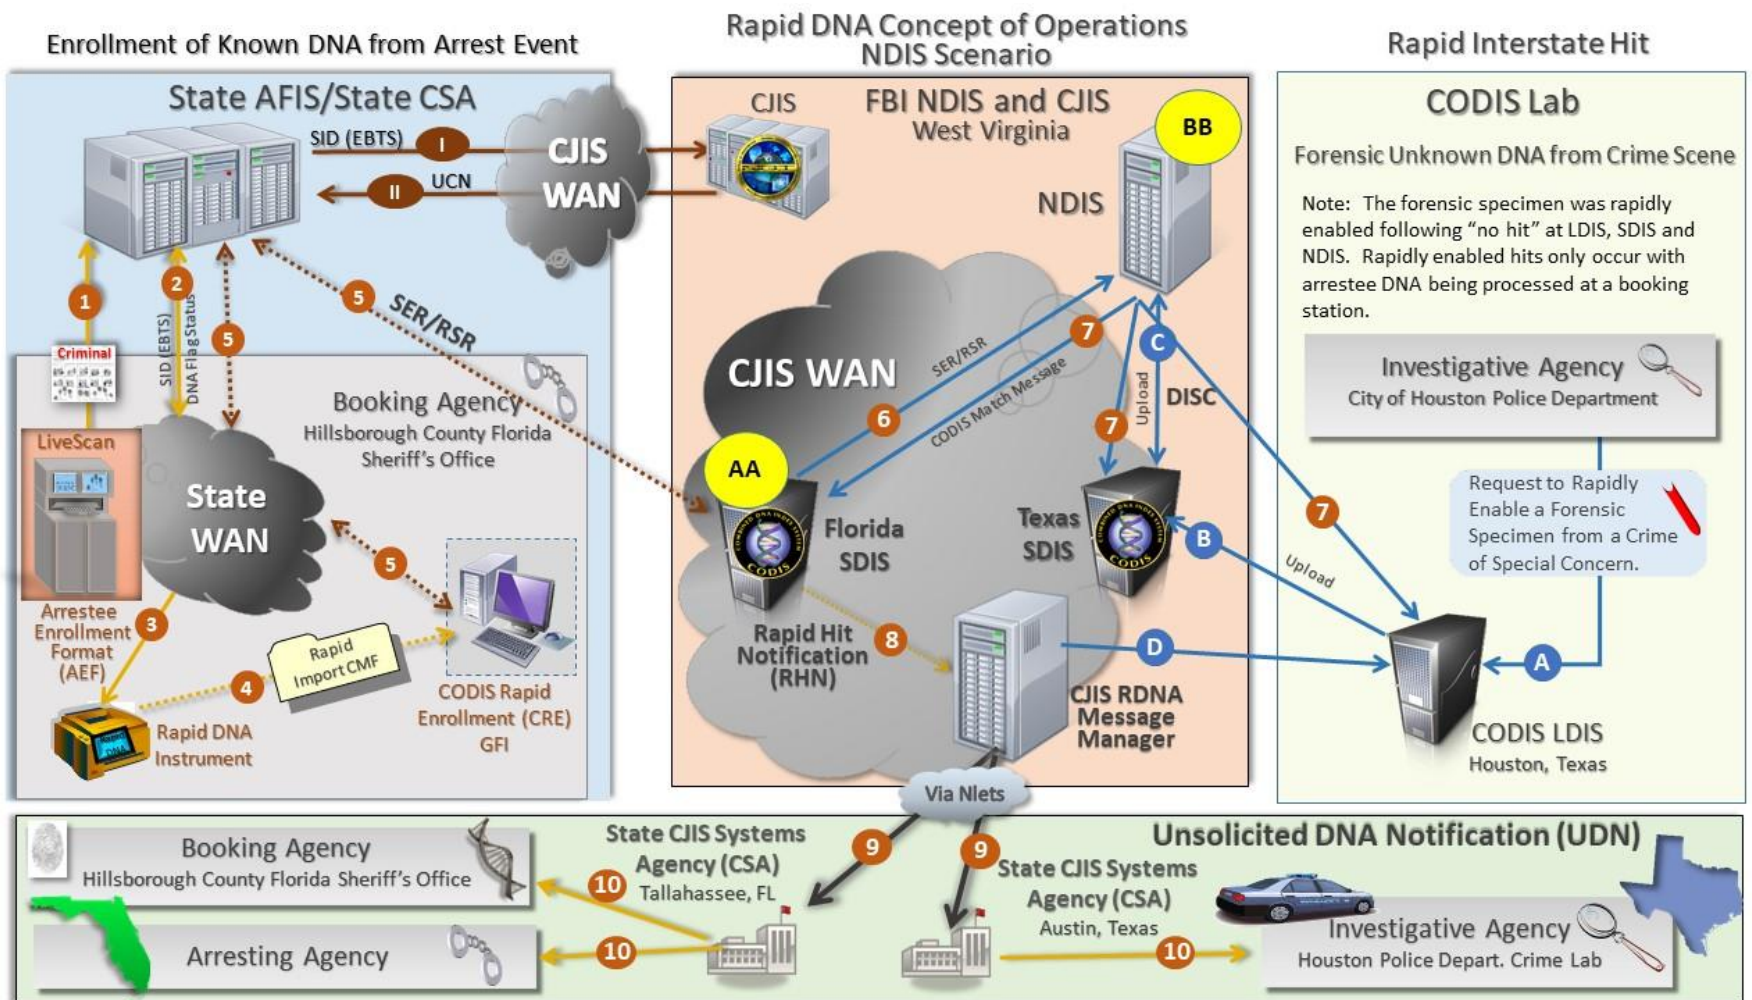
Enrollment of Known DNA from Arrest Event

Rapid DNA Concept of Operations
NDIS Scenario

Rapid Interstate Hit

State AFIS/State CSA

SID (EBTS) I

II UCN

CJIS WAN

1

2

SID (EBTS)

DNA Flag Status

5

5

SER/RSR

Criminal

LiveScan

Booking Agency
Hillsborough County Florida Sheriff's Office

State WAN

5

Arrestee Enrollment Format (AEF)

3

Rapid Import CMF

4

Rapid DNA Instrument

CODIS Rapid Enrollment (CRE) GFI

CJIS

FBI NDIS and CJIS
West Virginia

BB

NDIS

CJIS WAN

SER/RSR

7

CODIS Match Message

6

C

Upload

DISC

7

AA

Florida SDIS

Texas SDIS

B

Rapid Hit Notification (RHN)

8

D

CJIS RDNA Message Manager

CODIS Lab

Forensic Unknown DNA from Crime Scene

Note: The forensic specimen was rapidly enabled following "no hit" at LDIS, SDIS and NDIS. Rapidly enabled hits only occur with arrestee DNA being processed at a booking station.

Investigative Agency
City of Houston Police Department

Request to Rapidly Enable a Forensic Specimen from a Crime of Special Concern.

7

Upload

A

CODIS LDIS
Houston, Texas

Via Nlets

9

9

Booking Agency
Hillsborough County Florida Sheriff's Office

State CJIS Systems Agency (CSA)
Tallahassee, FL

10

Arresting Agency

10

State CJIS Systems Agency (CSA)
Austin, Texas

Unsolicited DNA Notification (UDN)

10

Investigative Agency
Houston Police Depart. Crime Lab